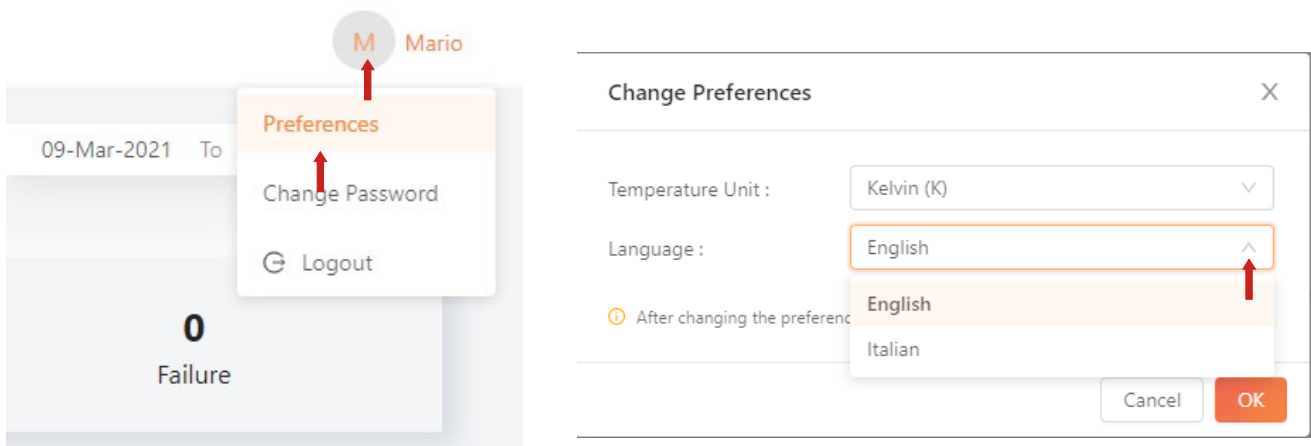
M Mario

09-Mar-2021 To

Preferences

Change Password

Logout

0
Failure

Change Preferences

Temperature Unit : Kelvin (K)

Language : English

English

Italian

After changing the preferenc

Cancel OK